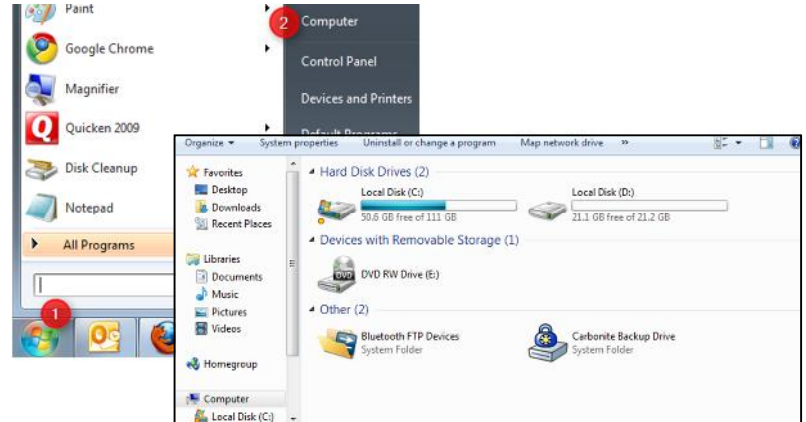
Paint
Google Chrome
Magnifier
Quicken 2009
Disk Cleanup
Notepad
All Programs

2 Computer
Control Panel
Devices and Printers
Default Programs

1

Organize ▾ System properties Uninstall or change a program Map network drive »

Favorites
Desktop
Downloads
Recent Places

Libraries
Documents
Music
Pictures
Videos

Homegroup

Computer
Local Disk (C:)

Hard Disk Drives (2)
Local Disk (C:)
50.6 GB free of 111 GB
Local Disk (D:)
21.1 GB free of 21.2 GB

Devices with Removable Storage (1)
DVD
DVD RW Drive (E:)

Other (2)
Bluetooth FTP Devices
System Folder
Carbonite Backup Drive
System Folder